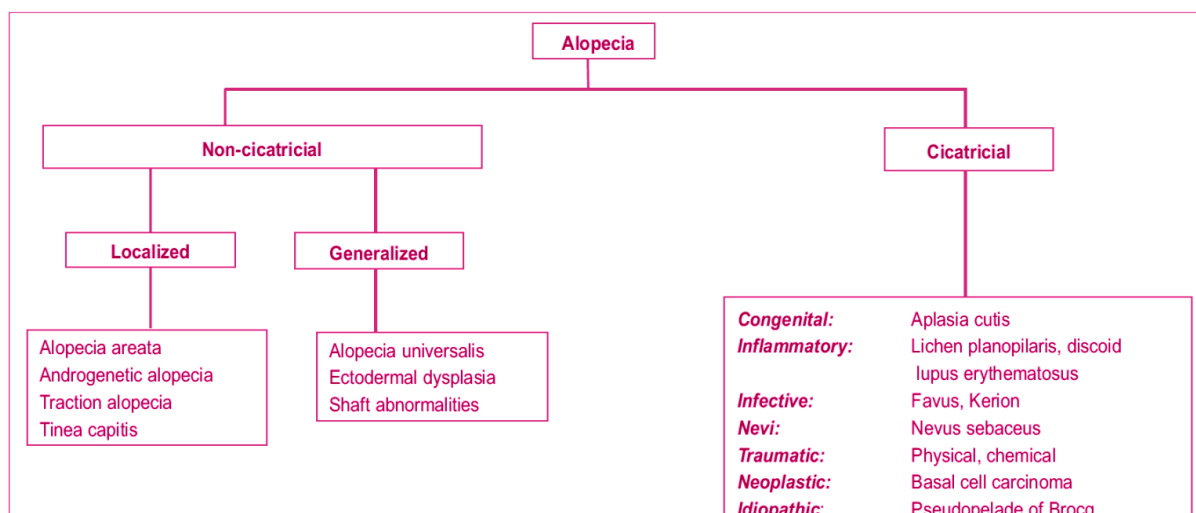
Alopecia

Non-cicatricial

Localized

Alopecia areata
Androgenetic alopecia
Traction alopecia
Tinea capitis

Generalized

Alopecia universalis
Ectodermal dysplasia
Shaft abnormalities

Cicatricial

| | |
|---|---|
| *Congenital:* | Aplasia cutis |
| *Inflammatory:* | Lichen planopilaris, discoid lupus erythematosus |
| *Infective:* | Favus, Kerion |
| *Nevi:* | Nevus sebaceus |
| *Traumatic:* | Physical, chemical |
| *Neoplastic:* | Basal cell carcinoma |
| *Idiopathic:* | Pseudopelade of Brocq |